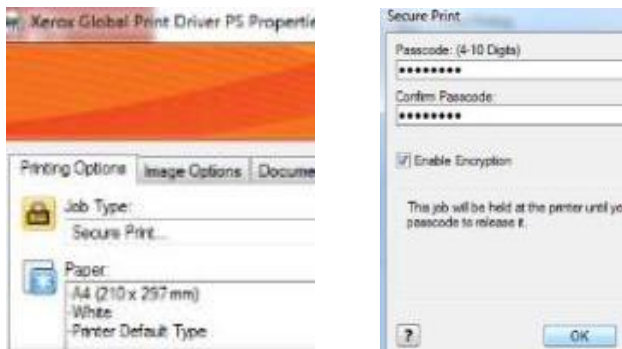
Xerox Global Print Driver PS Properti

Printing Options | Image Options | Docume

Job Type:
Secure Print...

Paper:
A4 (210 x 297 mm)
-White
-Printer Default Type

Secure Print

Passcode: (4-10 Digits)
•••••••••
Confirm Passcode:
•••••••••

Enable Encryption

This job will be held at the printer until yo passcode to release it.

?

OK